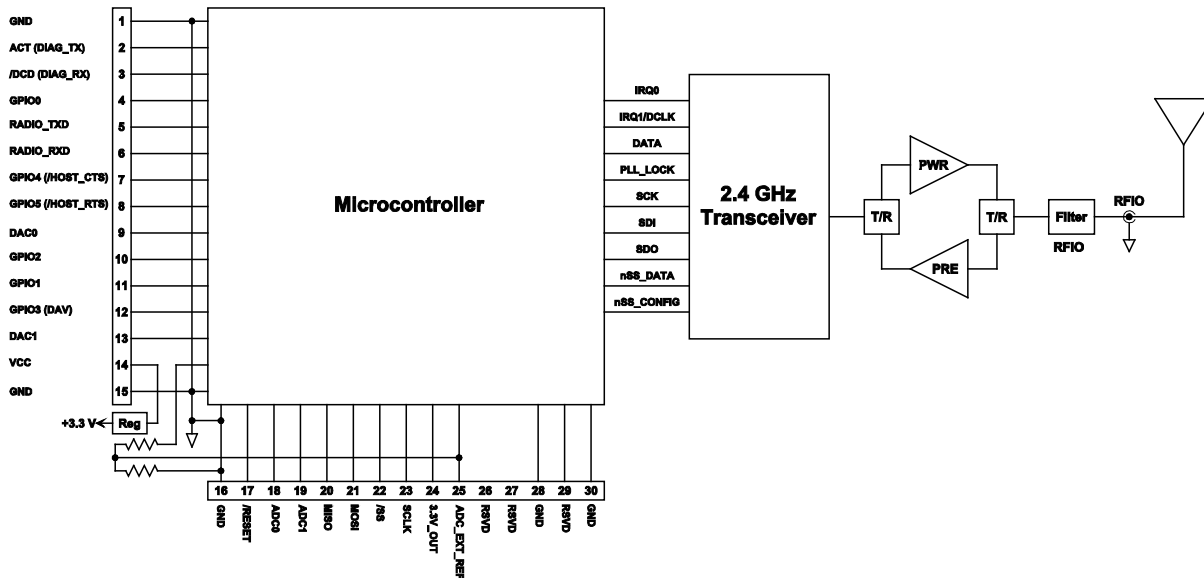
GND 1
ACT (DIAG_TX) 2
/DCD (DIAG_RX) 3
GPIO0 4
RADIO_TXD 5
RADIO_RXD 6
GPIO4 (/HOST_CTS) 7
GPIO5 (/HOST_RTS) 8
DAC0 9
GPIO2 10
GPIO1 11
GPIO3 (DAV) 12
DAC1 13
VCC 14
GND 15

+3.3 V Reg

Microcontroller

IRQ0
IRQ1/DCLK
DATA
PLL_LOCK
SCK
SDI
SDO
nSS_DATA
nSS_CONFIG

2.4 GHz Transceiver

T/R
PWR
PRE
T/R
Filter
RFIO
RFIO

16 GND
17 /RESET
18 ADC0
19 ADC1
20 MISO
21 MOSI
22 /SS
23 SCLK
24 3.3V_OUT
25 ADC_EXT_REF
26 RSVD
27 RSVD
28 GND
29 RSVD
30 GND